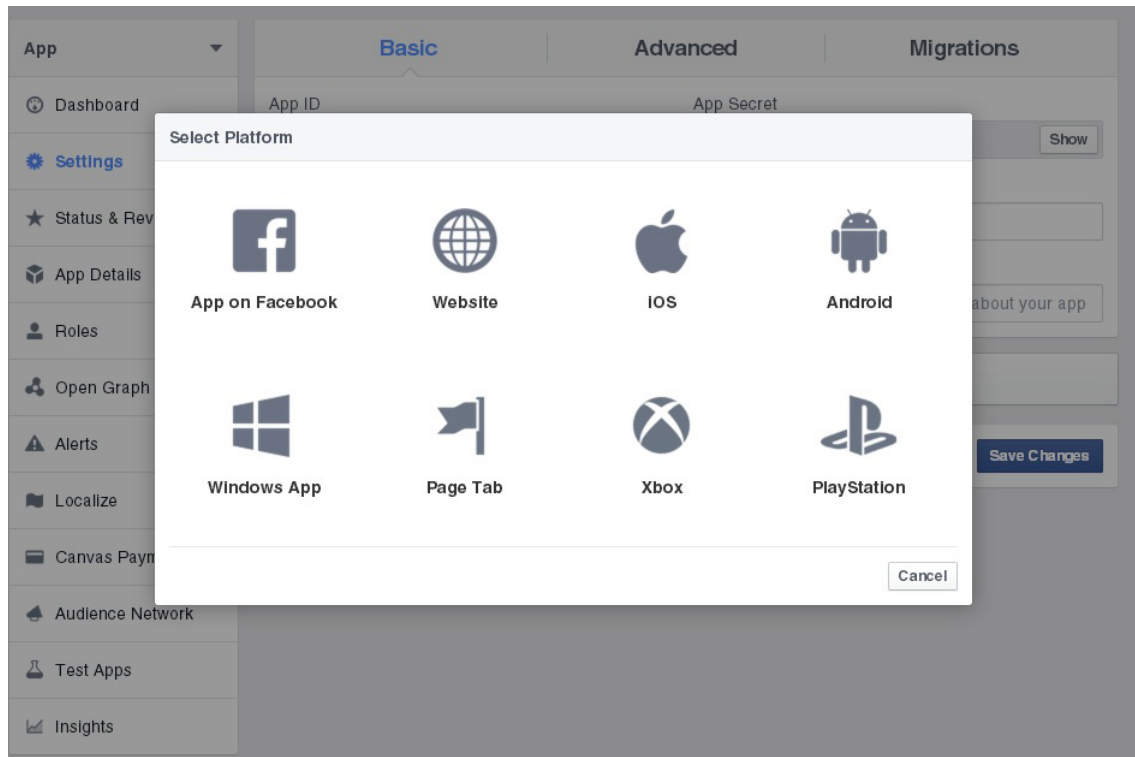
App

Dashboard

Settings

Status & Rev

App Details

Roles

Open Graph

Alerts

Localize

Canvas Paym

Audience Network

Test Apps

Insights

Basic | Advanced | Migrations

App ID

App Secret

Show

about your app

Save Changes

Select Platform

App on Facebook

Website

iOS

Android

Windows App

Page Tab

Xbox

PlayStation

Cancel